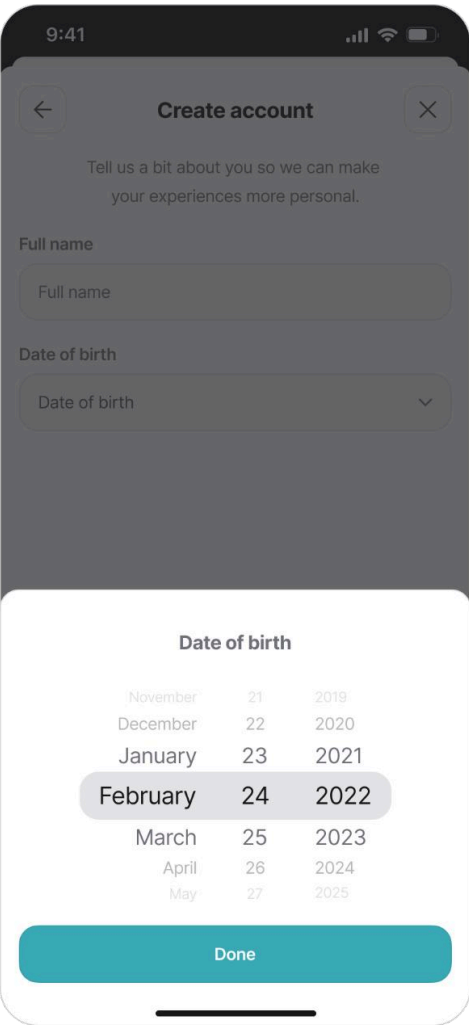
9:41

Create account

Tell us a bit about you so we can make your experiences more personal.

Full name

Full name

Date of birth

Date of birth

Date of birth

| November | 21 | 2019 |
|---|---|---|
| December | 22 | 2020 |
| January | 23 | 2021 |
| February | 24 | 2022 |
| March | 25 | 2023 |
| April | 26 | 2024 |
| May | 27 | 2025 |

Done